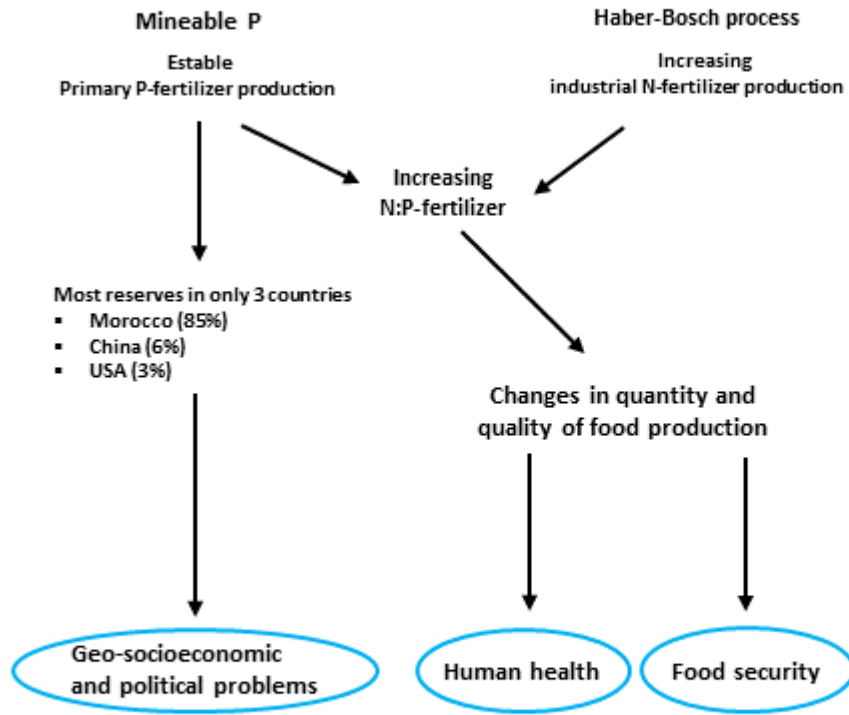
Mineable P

Estable
Primary P-fertilizer production

Haber-Bosch process

Increasing
industrial N-fertilizer production

Increasing
N:P-fertilizer

Most reserves in only 3 countries
- Morocco (85%)
- China (6%)
- USA (3%)

Changes in quantity and quality of food production

Geo-socioeconomic and political problems

Human health

Food security